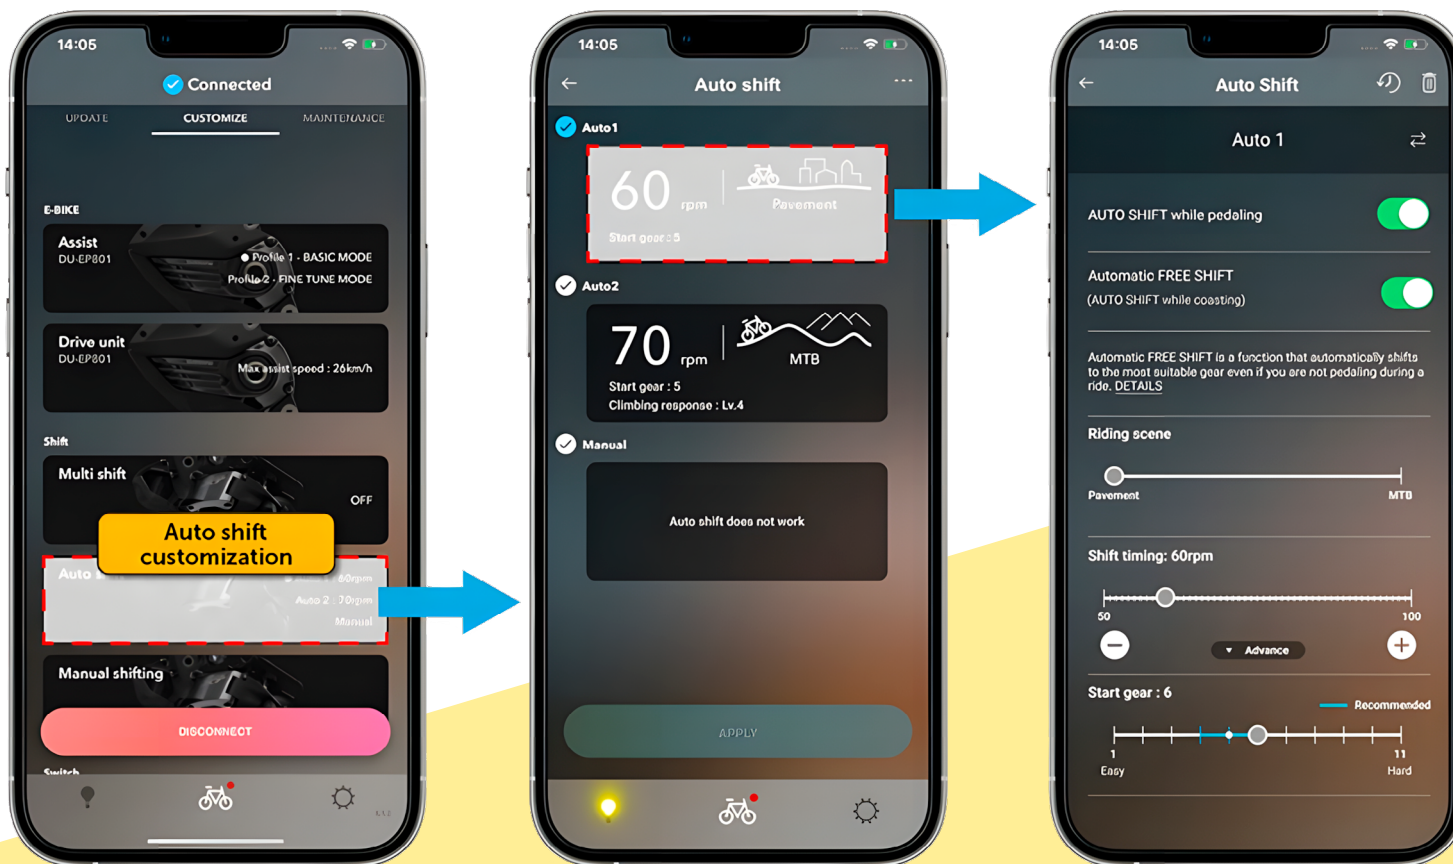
14:05

Connected

UPDATE CUSTOMIZE MAINTENANCE

E-BIKE

Assist
DU-EP801
Profile 1 - BASIC MODE
Profile 2 - FINE TUNE MODE

Drive unit
DU-EP801
Max assist speed : 26km/h

Shift

Multi shift
OFF

Auto shift customization

Auto
Auto 1 : 60rpm
Auto 2 : 70rpm
Manual

Manual shifting

DISCONNECT

Switch

14:05

Auto shift

Auto1
60 rpm
Pavement
Start gear : 5

Auto2
70 rpm
MTB
Start gear : 5
Climbing response : Lv.4

Manual
Auto shift does not work

APPLY

14:05

Auto Shift

Auto 1

AUTO SHIFT while pedaling

Automatic FREE SHIFT
(AUTO SHIFT while coasting)

Automatic FREE SHIFT is a function that automatically shifts to the most suitable gear even if you are not pedaling during a ride. DETAILS

Riding scene
Pavement MTB

Shift timing: 60rpm
50 100
Advance

Start gear : 6
Recommended
1 11
Easy Hard